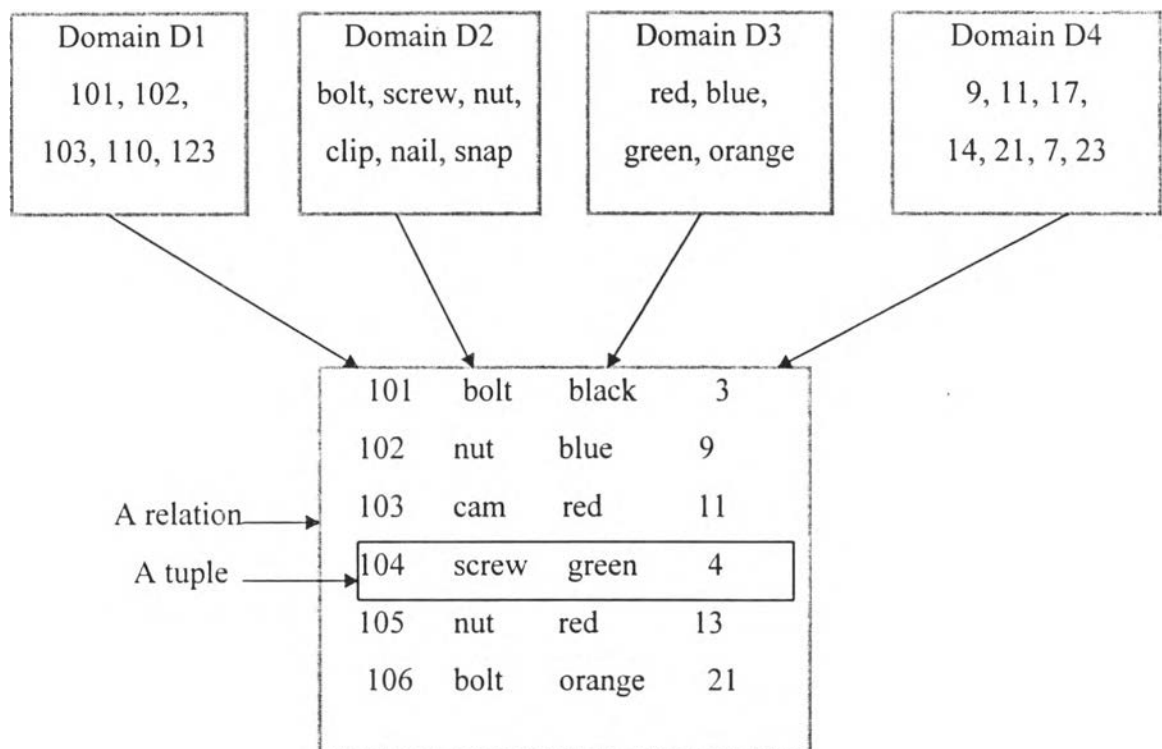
Domain D1
101, 102,
103, 110, 123

Domain D2
bolt, screw, nut,
clip, nail, snap

Domain D3
red, blue,
green, orange

Domain D4
9, 11, 17,
14, 21, 7, 23

| | | | |
|---|---|---|---|
| 101 | bolt | black | 3 |
| 102 | nut | blue | 9 |
| 103 | cam | red | 11 |
| 104 | screw | green | 4 |
| 105 | nut | red | 13 |
| 106 | bolt | orange | 21 |

A relation

A tuple